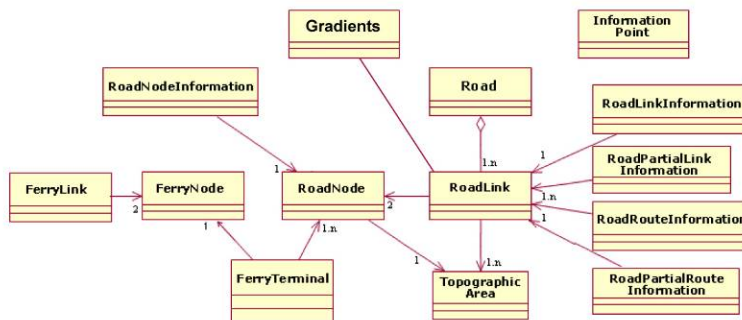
Gradients

Information Point

RoadNodeInformation

Road

RoadLinkInformation

1

1..n

1

RoadPartialLink Information

FerryLink

FerryNode

RoadNode

RoadLink

2

2

1..n

RoadRouteInformation

1

1

1..n

1

1..n

FerryTerminal

Topographic Area

RoadPartialRoute Information